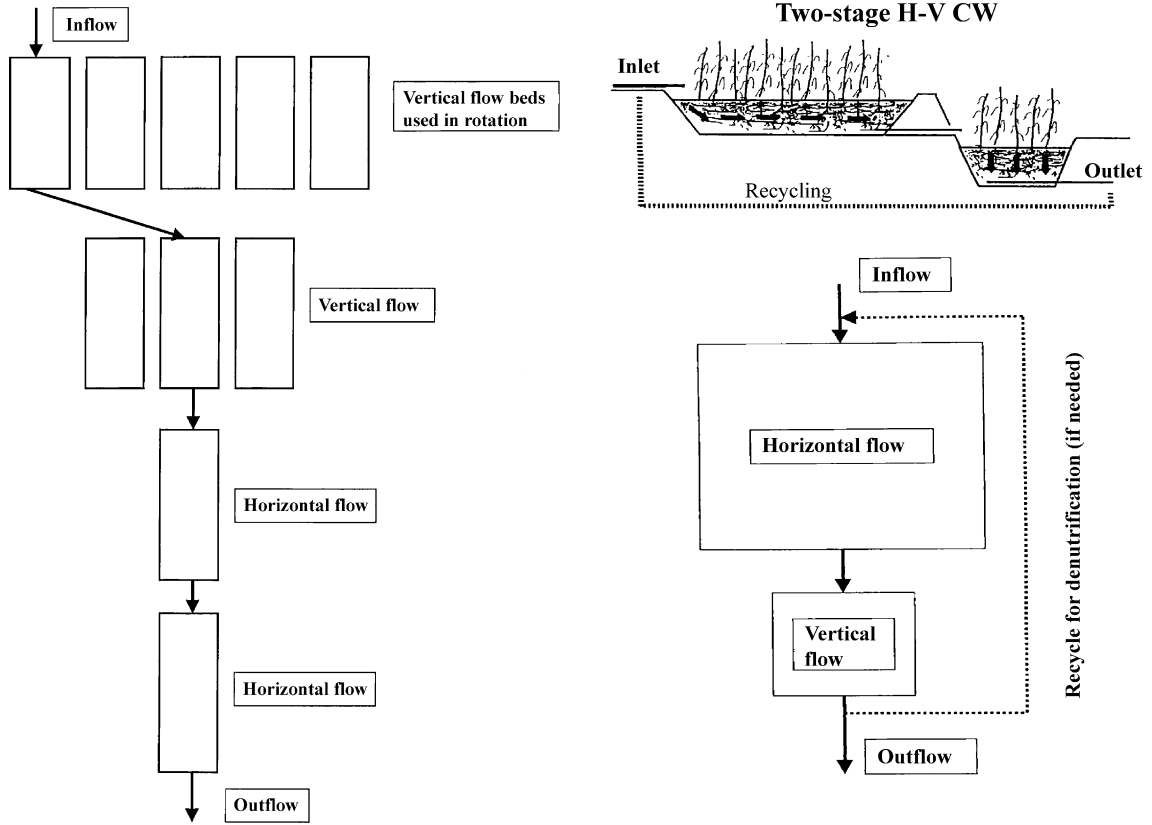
Inflow

Vertical flow beds used in rotation

Vertical flow

Horizontal flow

Horizontal flow

Outflow

Two-stage H-V CW

Inlet

Recycling

Outlet

Inflow

Horizontal flow

Vertical flow

Recycle for denutrification (if needed)

Outflow